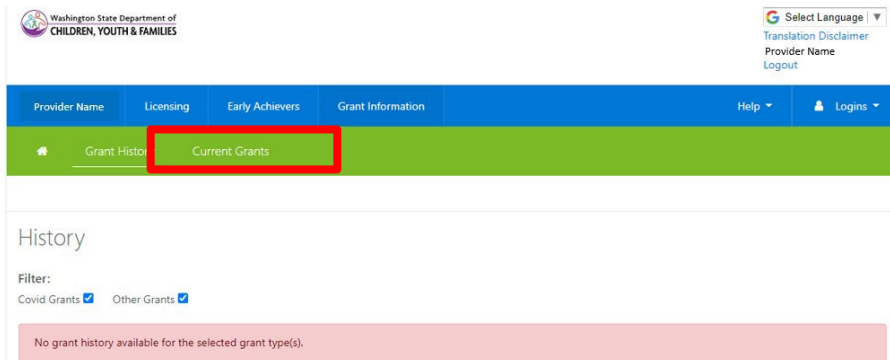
Washington State Department of
CHILDREN, YOUTH & FAMILIES

G Select Language ▼
Translation Disclaimer
Provider Name
Logout

Provider Name | Licensing | Early Achievers | Grant Information | Help ▾ | Logins ▾

Grant Histor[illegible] | Current Grants

History

Filter:
Covid Grants ☑ Other Grants ☑

No grant history available for the selected grant type(s).